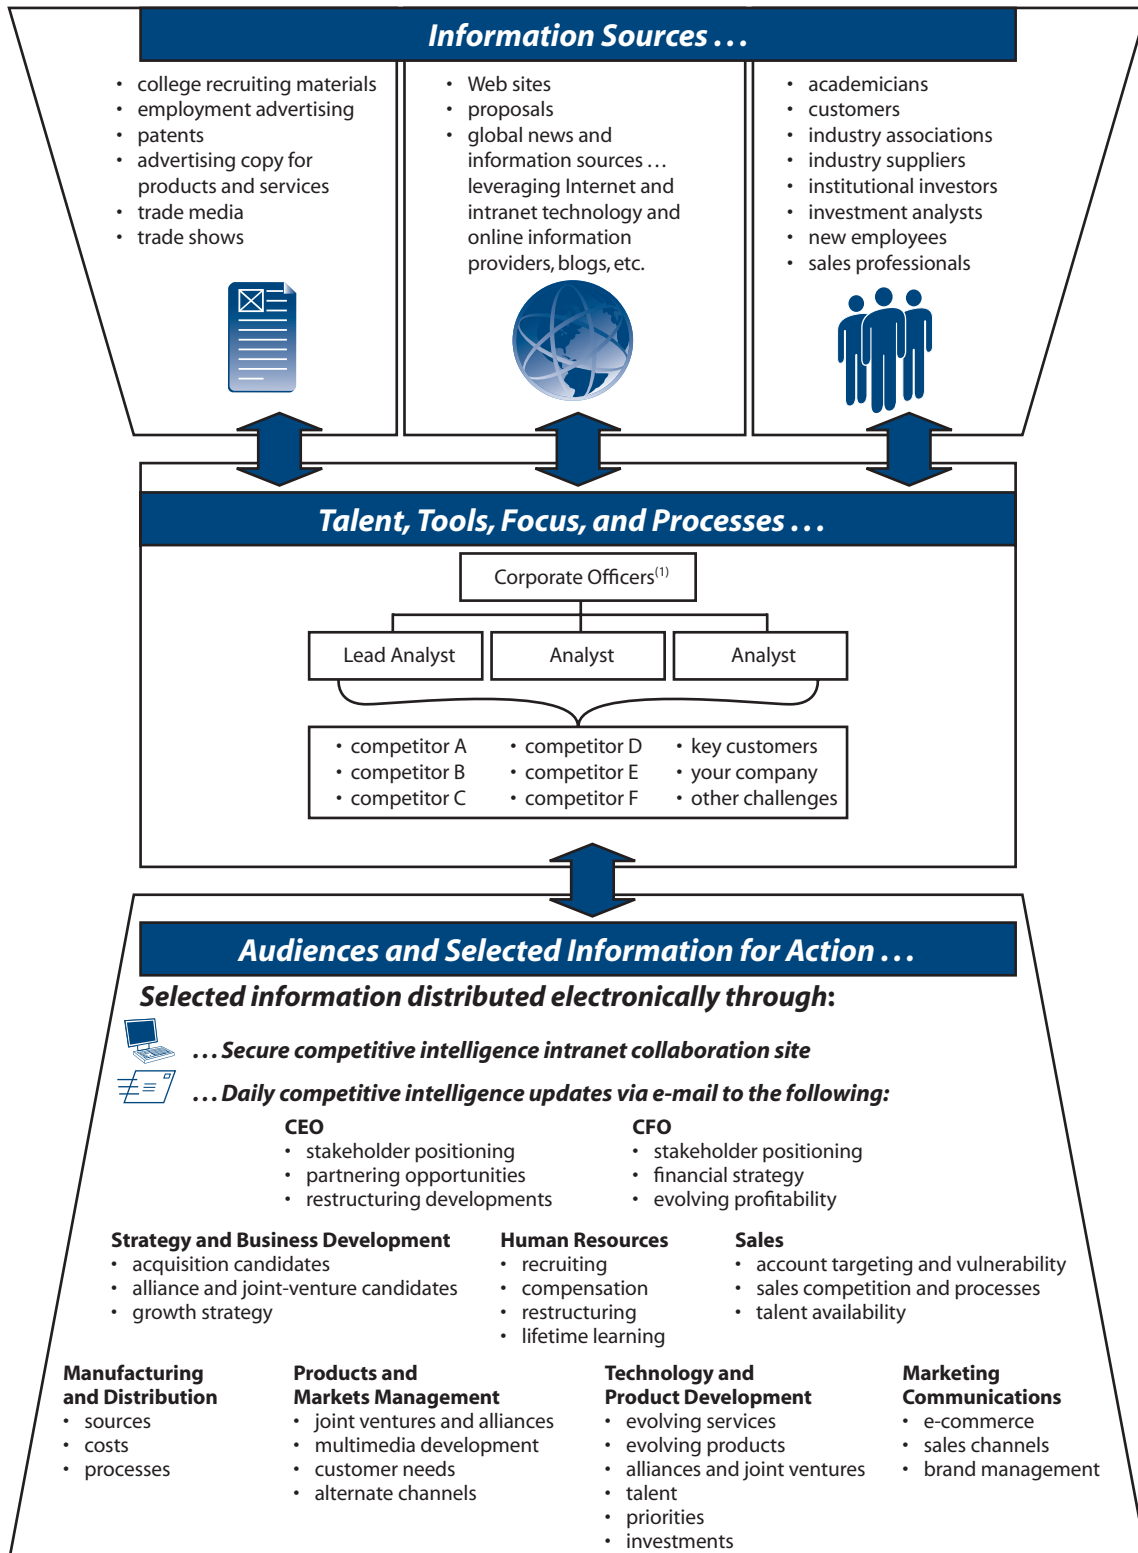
Information Sources . . .

• college recruiting materials
• employment advertising
• patents
• advertising copy for products and services
• trade media
• trade shows

• Web sites
• proposals
• global news and information sources . . . leveraging Internet and intranet technology and online information providers, blogs, etc.

• academicians
• customers
• industry associations
• industry suppliers
• institutional investors
• investment analysts
• new employees
• sales professionals

Talent, Tools, Focus, and Processes . . .

Corporate Officers$^{(1)}$

Lead Analyst
Analyst
Analyst

• competitor A
• competitor B
• competitor C
• competitor D
• competitor E
• competitor F
• key customers
• your company
• other challenges

Audiences and Selected Information for Action . . .

Selected information distributed electronically through:

. . . Secure competitive intelligence intranet collaboration site

. . . Daily competitive intelligence updates via e-mail to the following:

CEO
• stakeholder positioning
• partnering opportunities
• restructuring developments

CFO
• stakeholder positioning
• financial strategy
• evolving profitability

Strategy and Business Development
• acquisition candidates
• alliance and joint-venture candidates
• growth strategy

Human Resources
• recruiting
• compensation
• restructuring
• lifetime learning

Sales
• account targeting and vulnerability
• sales competition and processes
• talent availability

Manufacturing and Distribution
• sources
• costs
• processes

Products and Markets Management
• joint ventures and alliances
• multimedia development
• customer needs
• alternate channels

Technology and Product Development
• evolving services
• evolving products
• alliances and joint ventures
• talent
• priorities
• investments

Marketing Communications
• e-commerce
• sales channels
• brand management